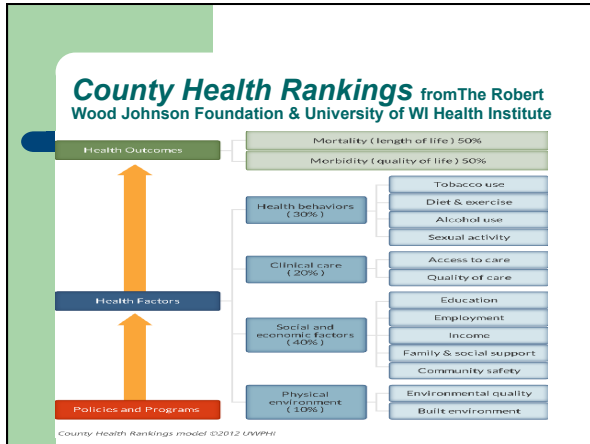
County Health Rankings fromThe Robert Wood Johnson Foundation & University of WI Health Institute

Health Outcomes

Mortality (length of life) 50%

Morbidity (quality of life) 50%

Health Factors

Health behaviors (30%)

Tobacco use

Diet & exercise

Alcohol use

Sexual activity

Clinical care (20%)

Access to care

Quality of care

Social and economic factors (40%)

Education

Employment

Income

Family & social support

Community safety

Physical environment (10%)

Environmental quality

Built environment

Policies and Programs

County Health Rankings model ©2012 UWPHI